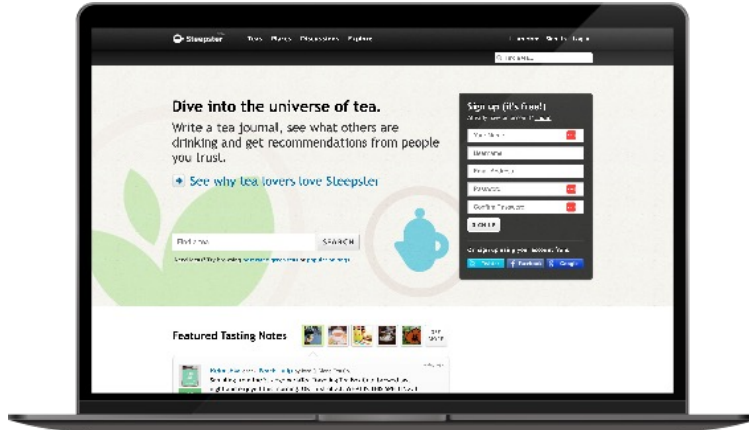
Steepster Teas Places Discussions Explore

Dive into the universe of tea.

Write a tea journal, see what others are drinking and get recommendations from people you trust.

See why tea lovers love Steepster

Find a tea SEARCH

Sign up (it's free!)

Username

Password

SIGN UP

Twitter Facebook Google

Featured Tasting Notes

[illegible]